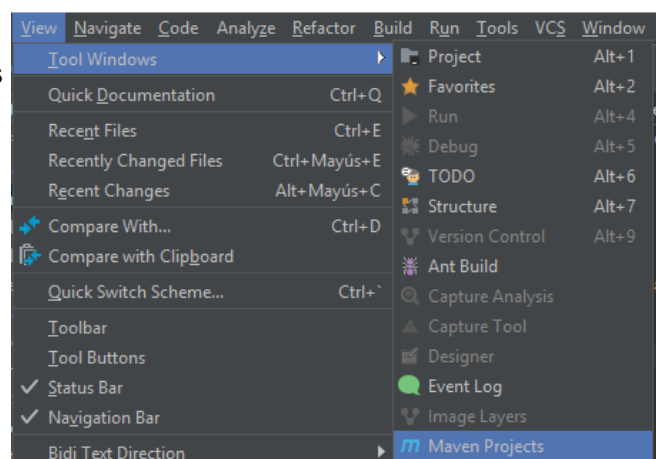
View Navigate Code Analyze Refactor Build Run Tools VCS Window

Tool Windows
Quick Documentation Ctrl+Q
Recent Files Ctrl+E
Recently Changed Files Ctrl+Mayús+E
Recent Changes Alt+Mayús+C
Compare With... Ctrl+D
Compare with Clipboard
Quick Switch Scheme... Ctrl+`
Toolbar
Tool Buttons
Status Bar
Navigation Bar
Bidi Text Direction

Project Alt+1
Favorites Alt+2
Run Alt+4
Debug Alt+5
TODO Alt+6
Structure Alt+7
Version Control Alt+9
Ant Build
Capture Analysis
Capture Tool
Designer
Event Log
Image Layers
Maven Projects